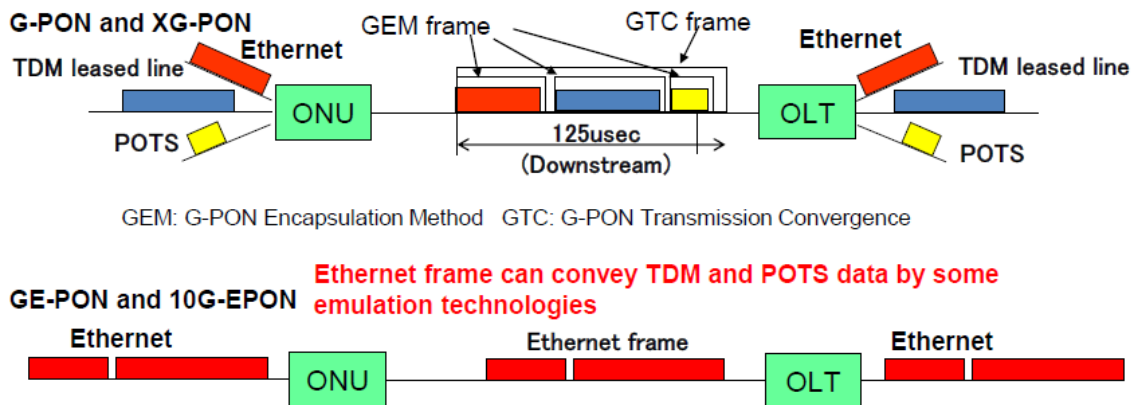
G-PON and XG-PON

GEM frame

GTC frame

Ethernet

TDM leased line

ONU

POTS

125usec

(Downstream)

Ethernet

TDM leased line

OLT

POTS

GEM: G-PON Encapsulation Method GTC: G-PON Transmission Convergence

GE-PON and 10G-EPON

Ethernet frame can convey TDM and POTS data by some emulation technologies

Ethernet

ONU

Ethernet frame

OLT

Ethernet